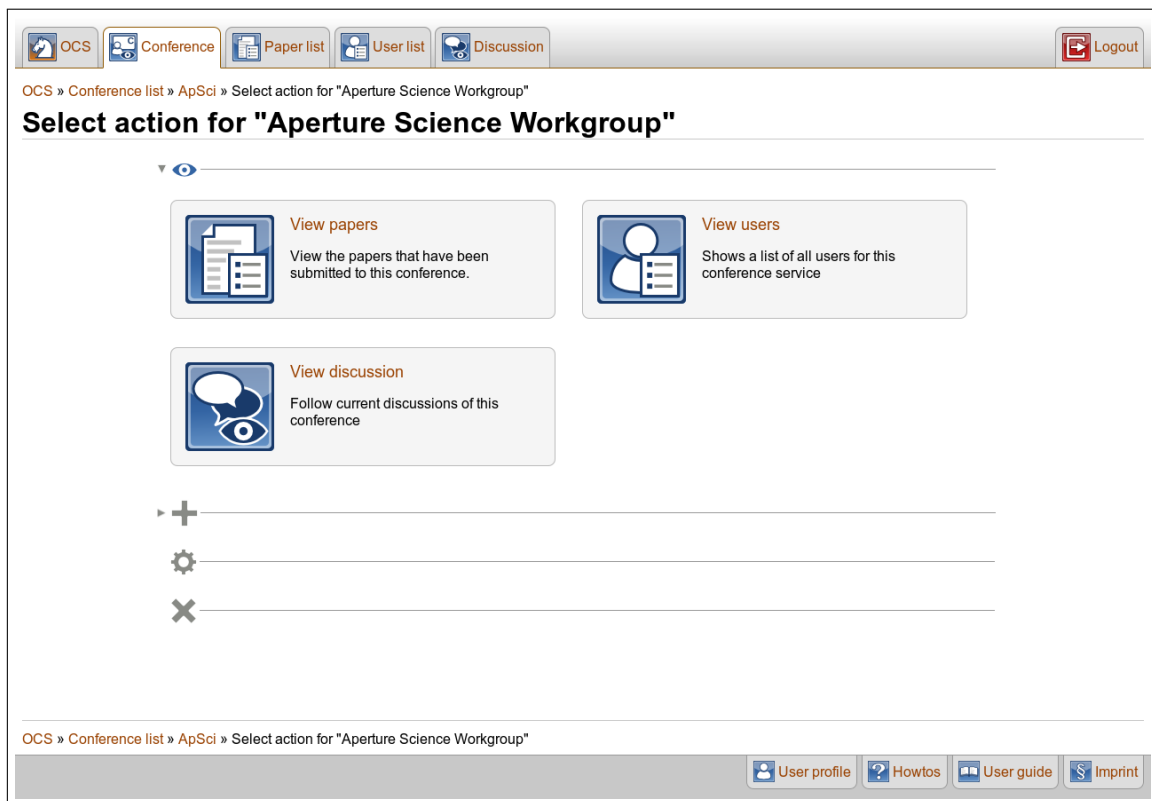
OCS Conference Paper list User list Discussion Logout

OCS » Conference list » ApSci » Select action for "Aperture Science Workgroup"

Select action for "Aperture Science Workgroup"

View papers
View the papers that have been submitted to this conference.

View users
Shows a list of all users for this conference service

View discussion
Follow current discussions of this conference

OCS » Conference list » ApSci » Select action for "Aperture Science Workgroup"

User profile Howtos User guide Imprint